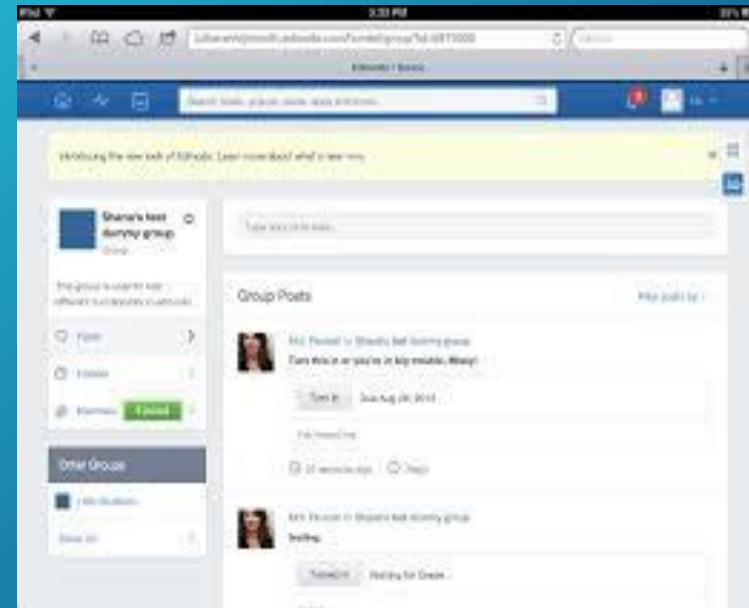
iPad 3:30 PM

Edmodo | Home

Search posts, groups, users, apps and more...

Introducing the new look of Edmodo. Learn more about what's new

Shauna's test dummy group

Type text or url here...

Group Posts

Filter posts by

Posts

Folders

Members

Other Groups

Show All

Mrs. Pennell to Shauna's test dummy group

Turn this in or you're in big trouble, Missy!

Turn In

Due Aug 28, 2013

Reply

Mrs. Pennell to Shauna's test dummy group

Testing.

Turned In

Waiting for Grade